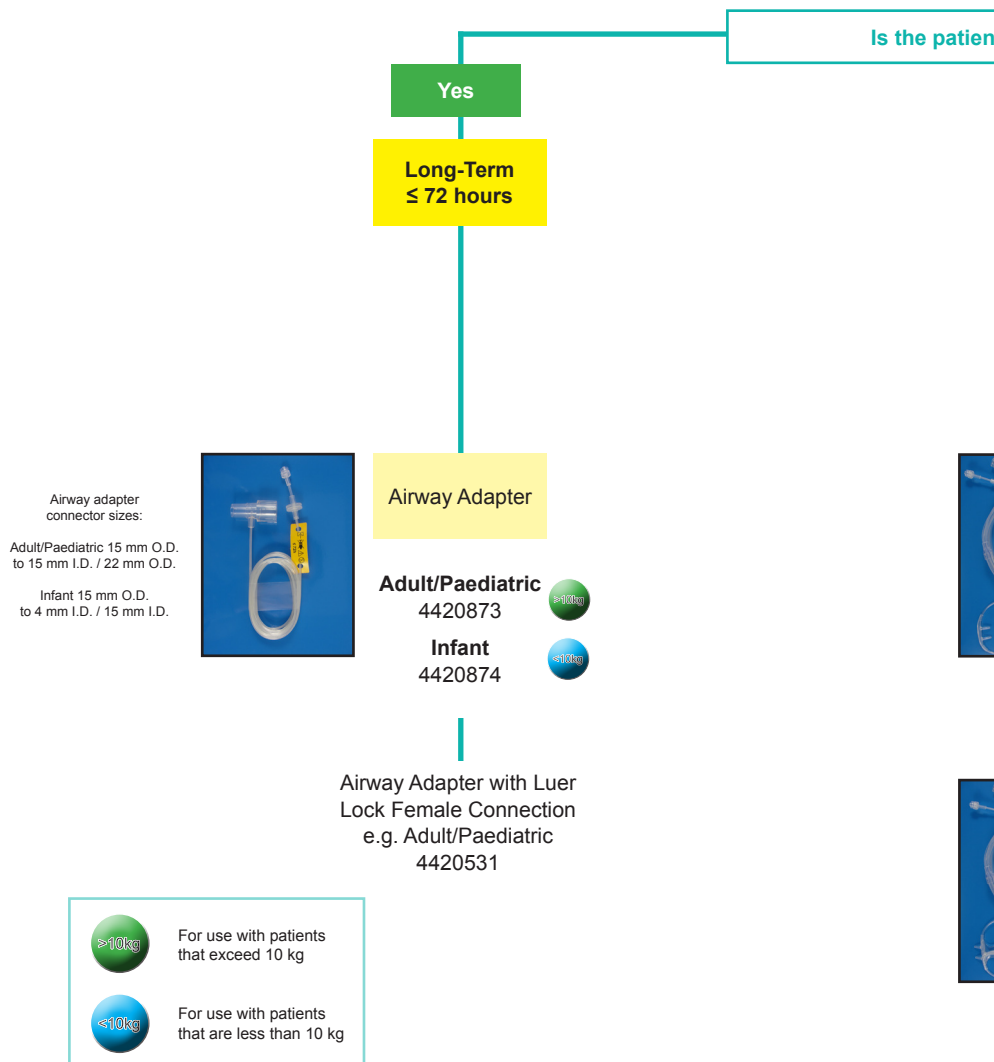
Is the patien

Yes

Long-Term
≤ 72 hours

Airway adapter connector sizes:

Adult/Paediatric 15 mm O.D. to 15 mm I.D. / 22 mm O.D.

Infant 15 mm O.D. to 4 mm I.D. / 15 mm I.D.

Airway Adapter

Adult/Paediatric
4420873 >10kg

Infant
4420874 <10kg

Airway Adapter with Luer Lock Female Connection
e.g. Adult/Paediatric
4420531

>10kg For use with patients that exceed 10 kg

<10kg For use with patients that are less than 10 kg